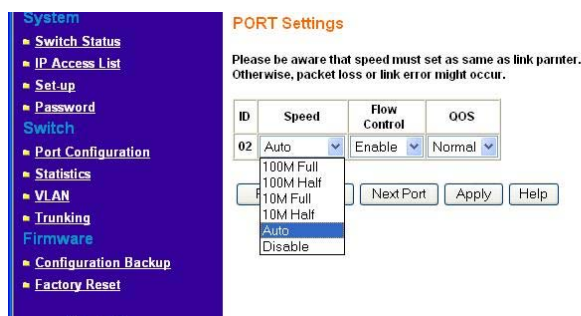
System
Switch Status
IP Access List
Set-up
Password
Switch
Port Configuration
Statistics
VLAN
Trunking
Firmware
Configuration Backup
Factory Reset

PORT Settings

Please be aware that speed must set as same as link parnter. Otherwise, packet loss or link error might occur.

| ID | Speed | Flow Control | QOS |
|---|---|---|---|
| 02 | Auto | Enable | Normal |

100M Full
100M Half
10M Full
10M Half
Auto
Disable

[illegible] Next Port Apply Help